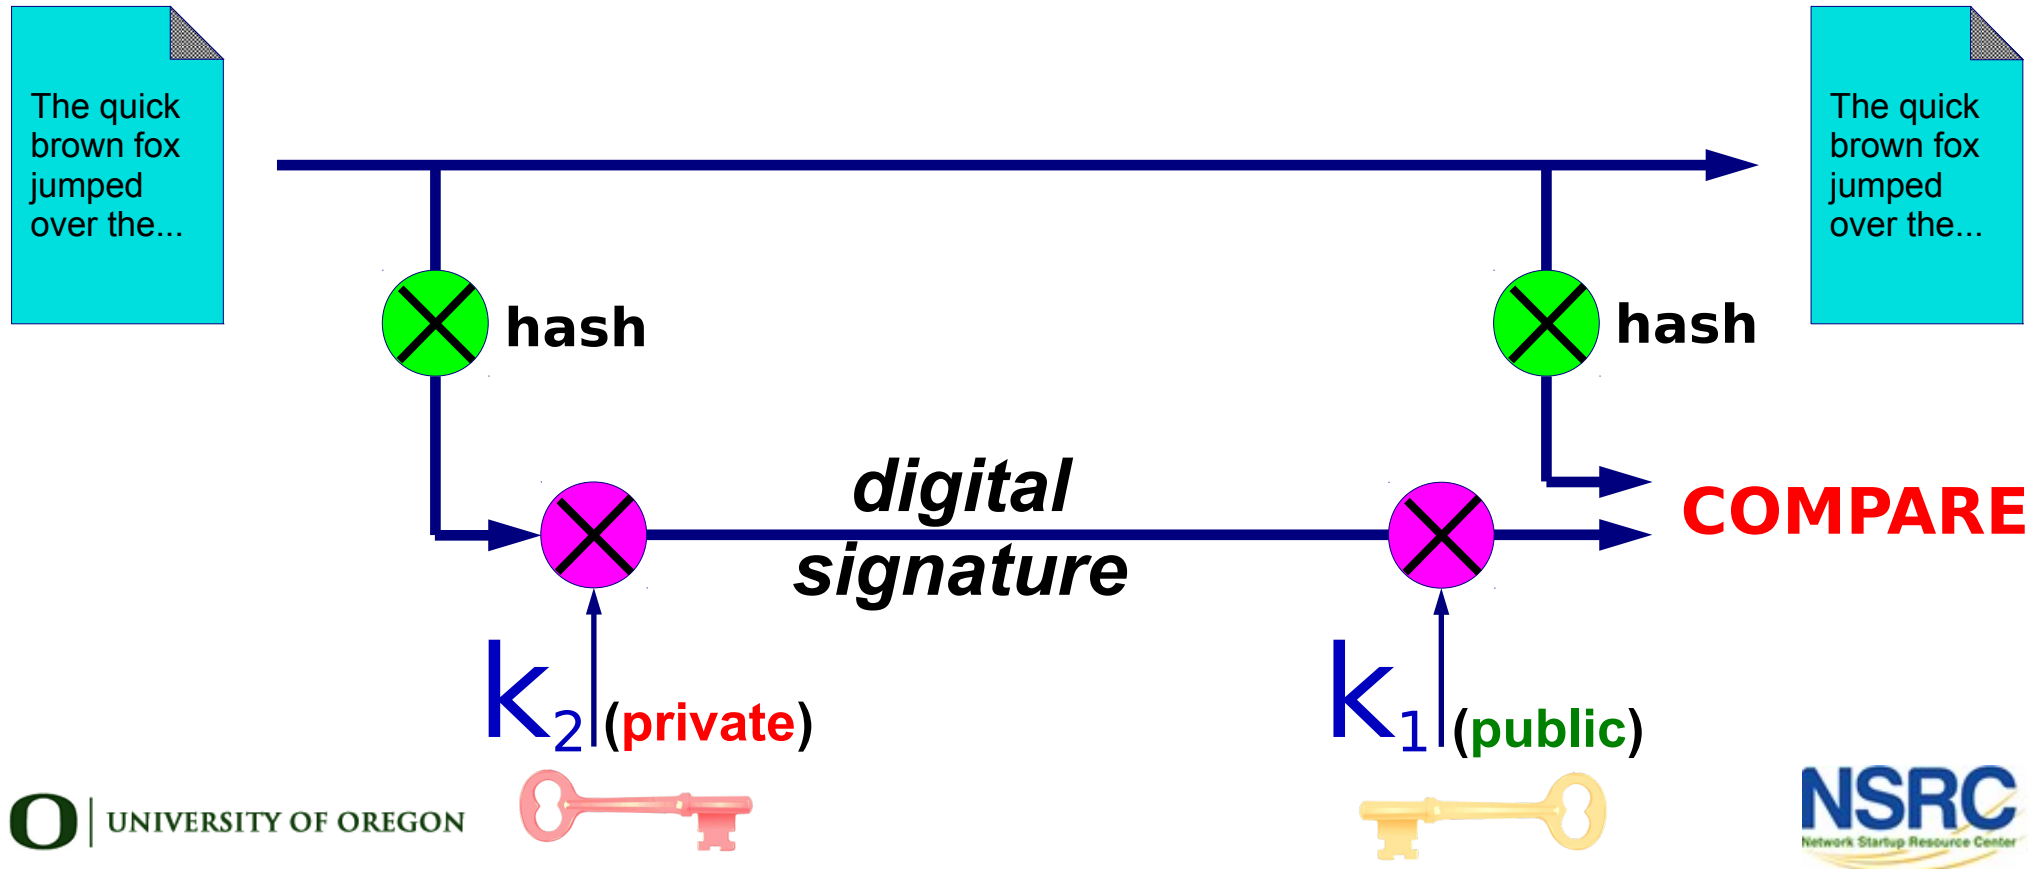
The quick brown fox jumped over the...

The quick brown fox jumped over the...

hash

hash

digital signature

COMPARE

$k_2$ (private)

$k_1$ (public)

O | UNIVERSITY OF OREGON

NSRC
Network Startup Resource Center